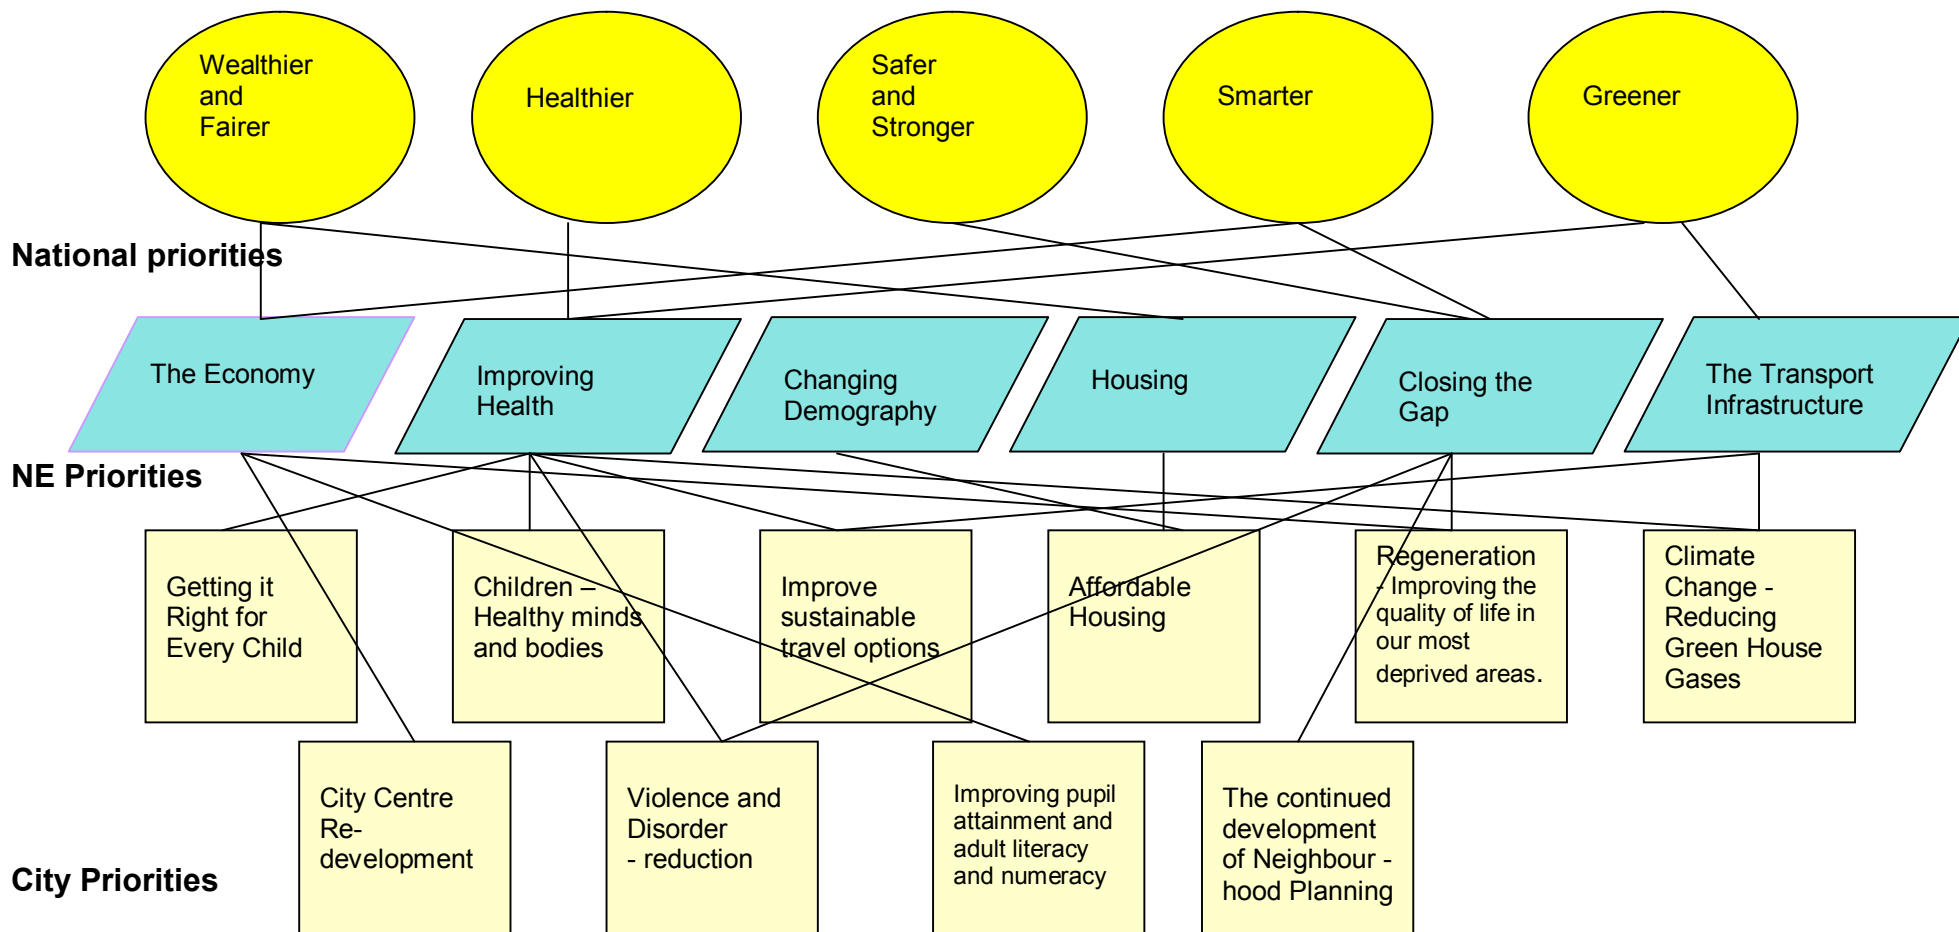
Wealthier and Fairer

Healthier

Safer and Stronger

Smarter

Greener

National priorities

The Economy

Improving Health

Changing Demography

Housing

Closing the Gap

The Transport Infrastructure

NE Priorities

Getting it Right for Every Child

Children – Healthy minds and bodies

Improve sustainable travel options

Affordable Housing

Regeneration - Improving the quality of life in our most deprived areas.

Climate Change - Reducing Green House Gases

City Priorities

City Centre Re-development

Violence and Disorder - reduction

Improving pupil attainment and adult literacy and numeracy

The continued development of Neighbour - hood Planning